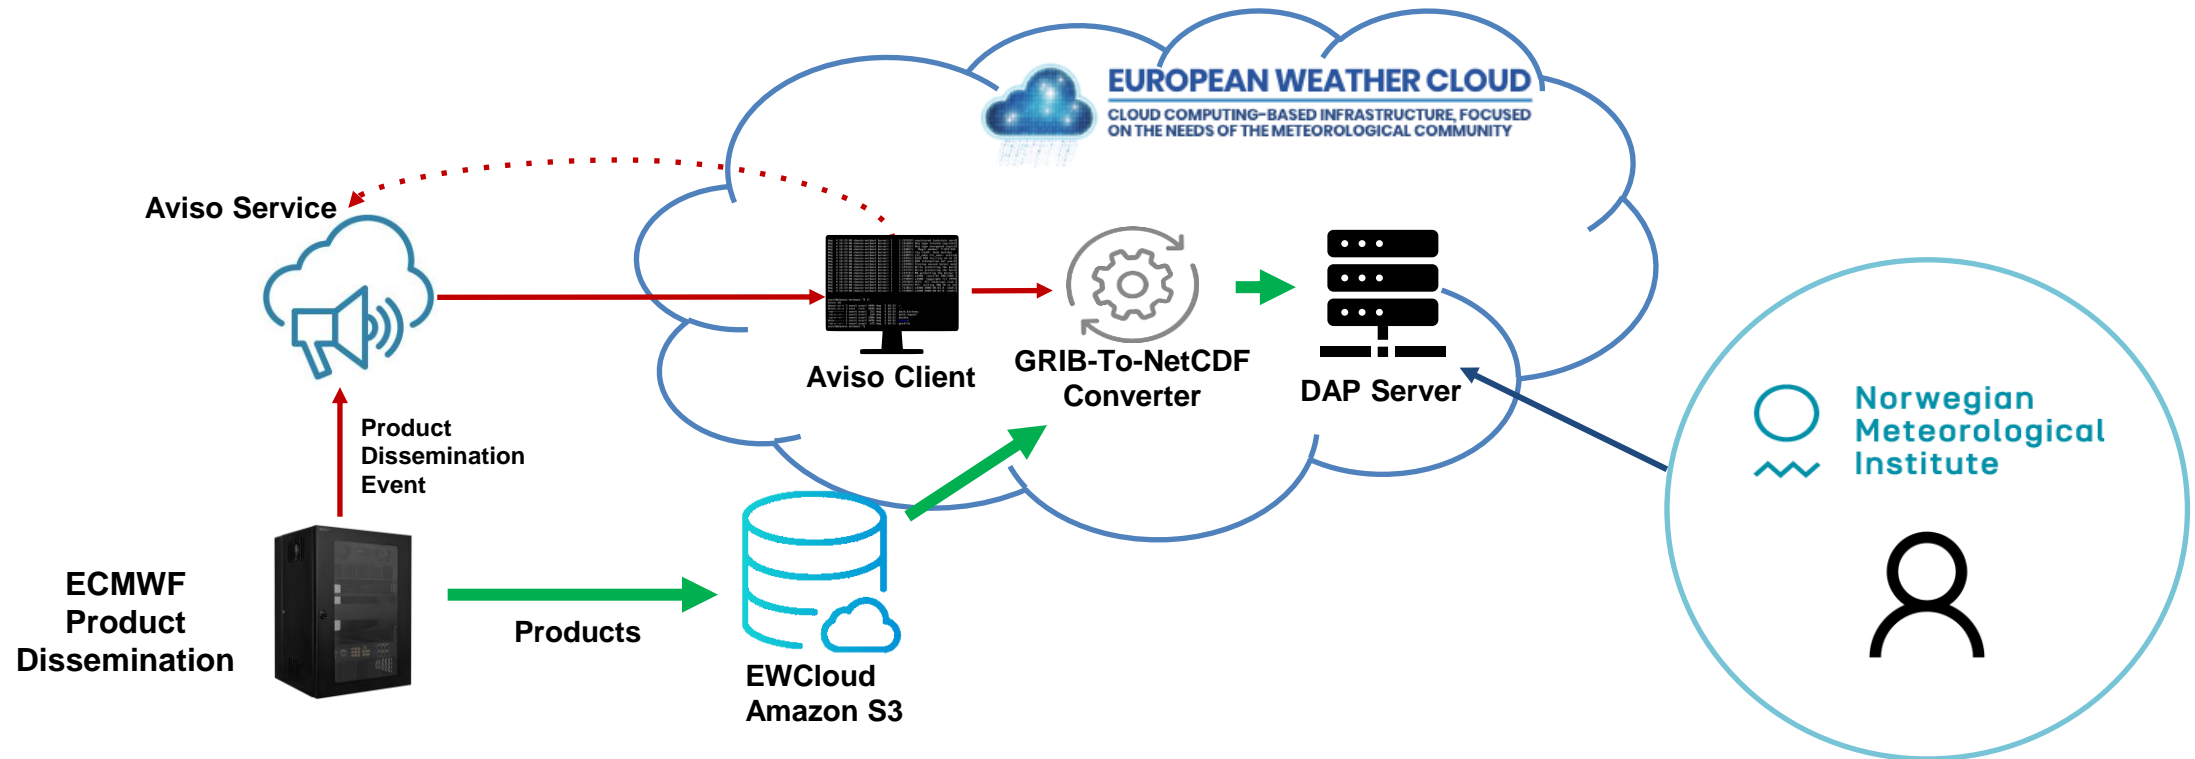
EUROPEAN WEATHER CLOUD
CLOUD COMPUTING-BASED INFRASTRUCTURE, FOCUSED ON THE NEEDS OF THE METEOROLOGICAL COMMUNITY

Aviso Service

Aviso Client

GRIB-To-NetCDF Converter

DAP Server

Product Dissemination Event

ECMWF Product Dissemination

Products

EWCloud Amazon S3

Norwegian Meteorological Institute